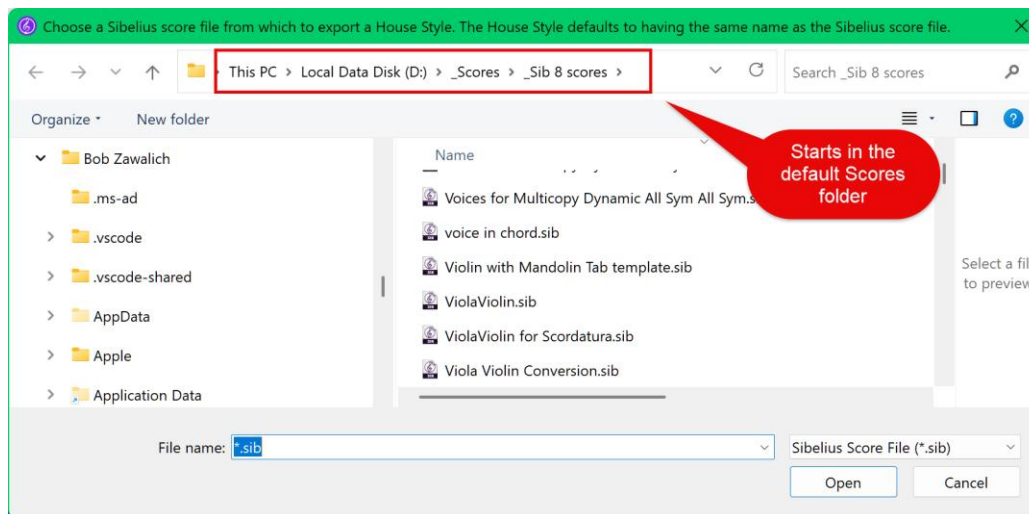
Choose a Sibelius score file from which to export a House Style. The House Style defaults to having the same name as the Sibelius score file.

This PC > Local Data Disk (D:) > _Scores > _Sib 8 scores >

Search _Sib 8 scores

Organize ▾ New folder

Bob Zawalich
.ms-ad
.vscode
.vscode-shared
AppData
Apple
Application Data

Name

Voices for Multicopy Dynamic All Sym All Sym.s
voice in chord.sib
Violin with Mandolin Tab template.sib
ViolaViolin.sib
ViolaViolin for Scordatura.sib
Viola Violin Conversion.sib

Starts in the default Scores folder

Select a fil to previev

File name: *.sib

Sibelius Score File (*.sib)

Open Cancel